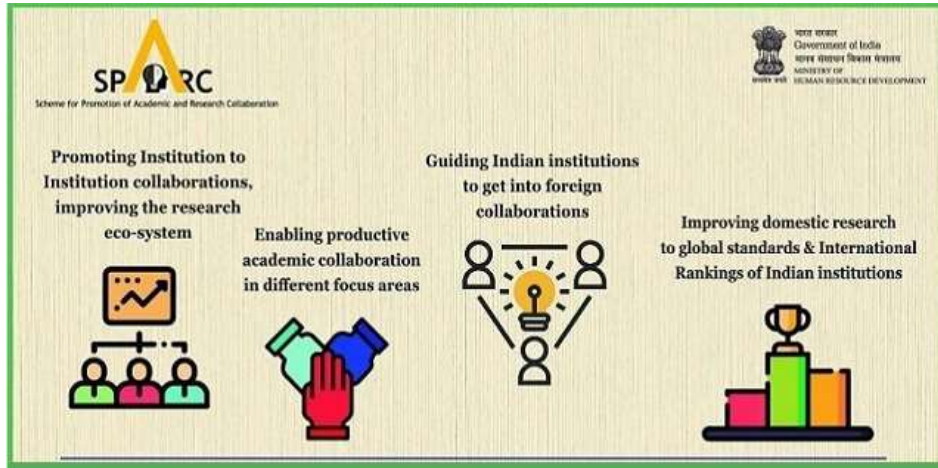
SPARC
Scheme for Promotion of Academic and Research Collaboration

भारत सरकार
Government of India
मानव संसाधन विकास मंत्रालय
MINISTRY OF
HUMAN RESOURCE DEVELOPMENT

Promoting Institution to Institution collaborations, improving the research eco-system

Enabling productive academic collaboration in different focus areas

Guiding Indian institutions to get into foreign collaborations

Improving domestic research to global standards & International Rankings of Indian institutions